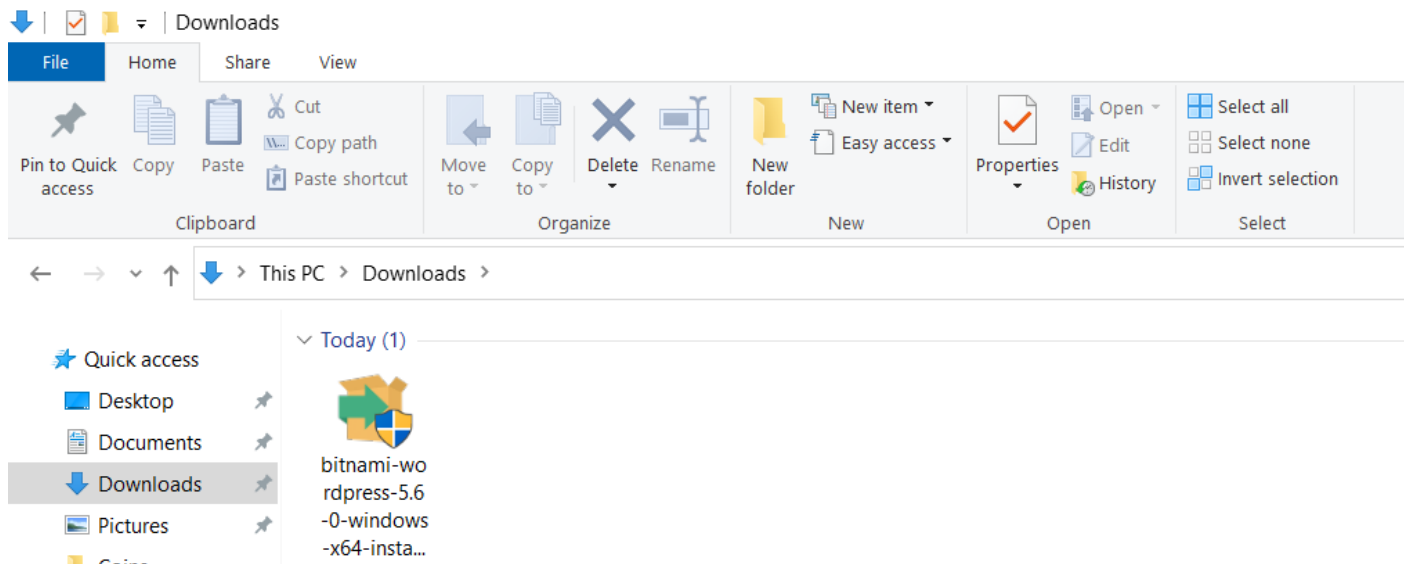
Downloads

File Home Share View

Pin to Quick access
Copy
Paste
Cut
Copy path
Paste shortcut
Clipboard

Move to
Copy to
Delete
Rename
Organize

New folder
New item
Easy access
New

Properties
Open
Edit
History
Open

Select all
Select none
Invert selection
Select

This PC > Downloads >

Today (1)

Quick access
Desktop
Documents
Downloads
Pictures
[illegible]

bitnami-wordpress-5.6-0-windows-x64-insta...